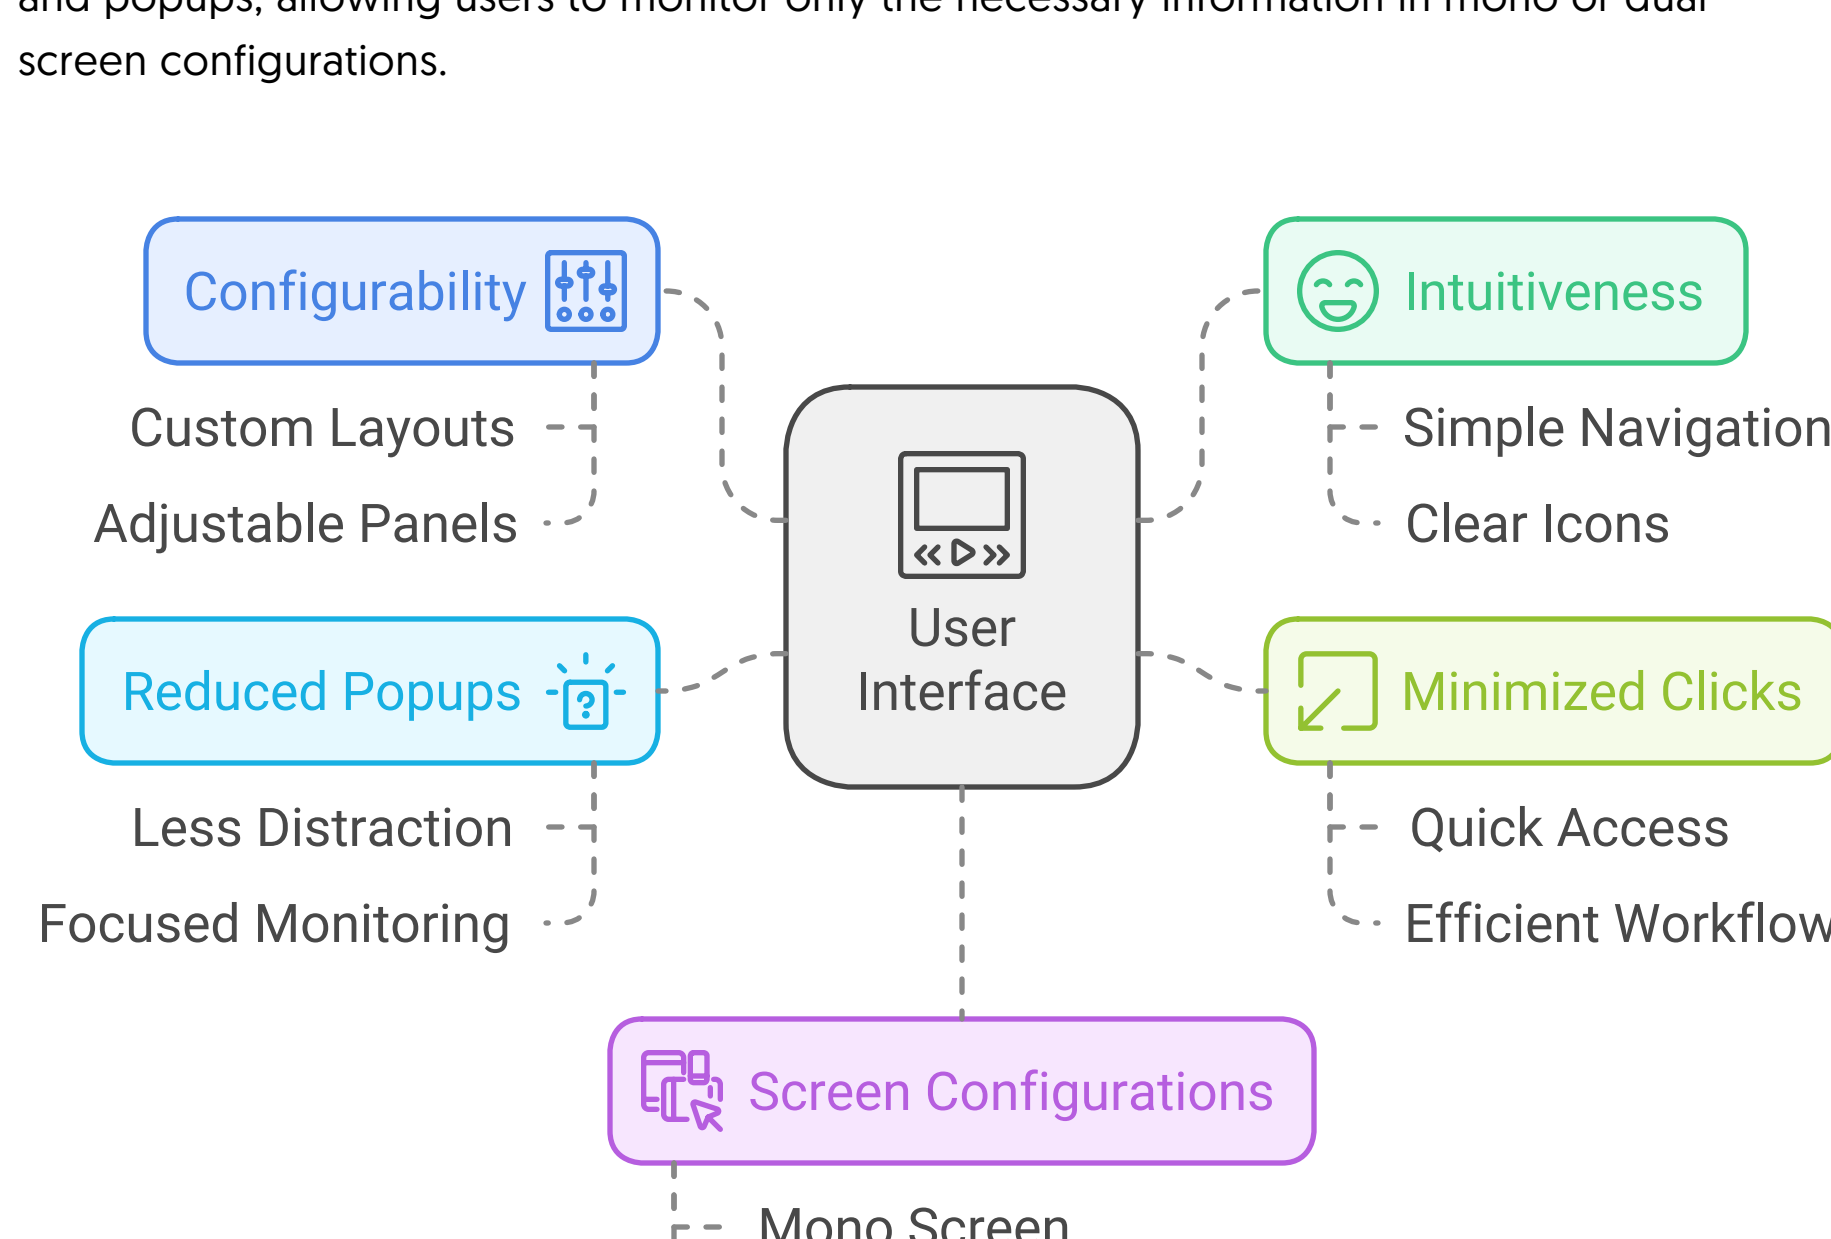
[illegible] screen configurations.

Configurability

Custom Layouts

Adjustable Panels

Intuitiveness

Simple Navigation

Clear Icons

User Interface

Reduced Popups

Less Distraction

Focused Monitoring

Minimized Clicks

Quick Access

Efficient Workflow

Screen Configurations

Mono Screen